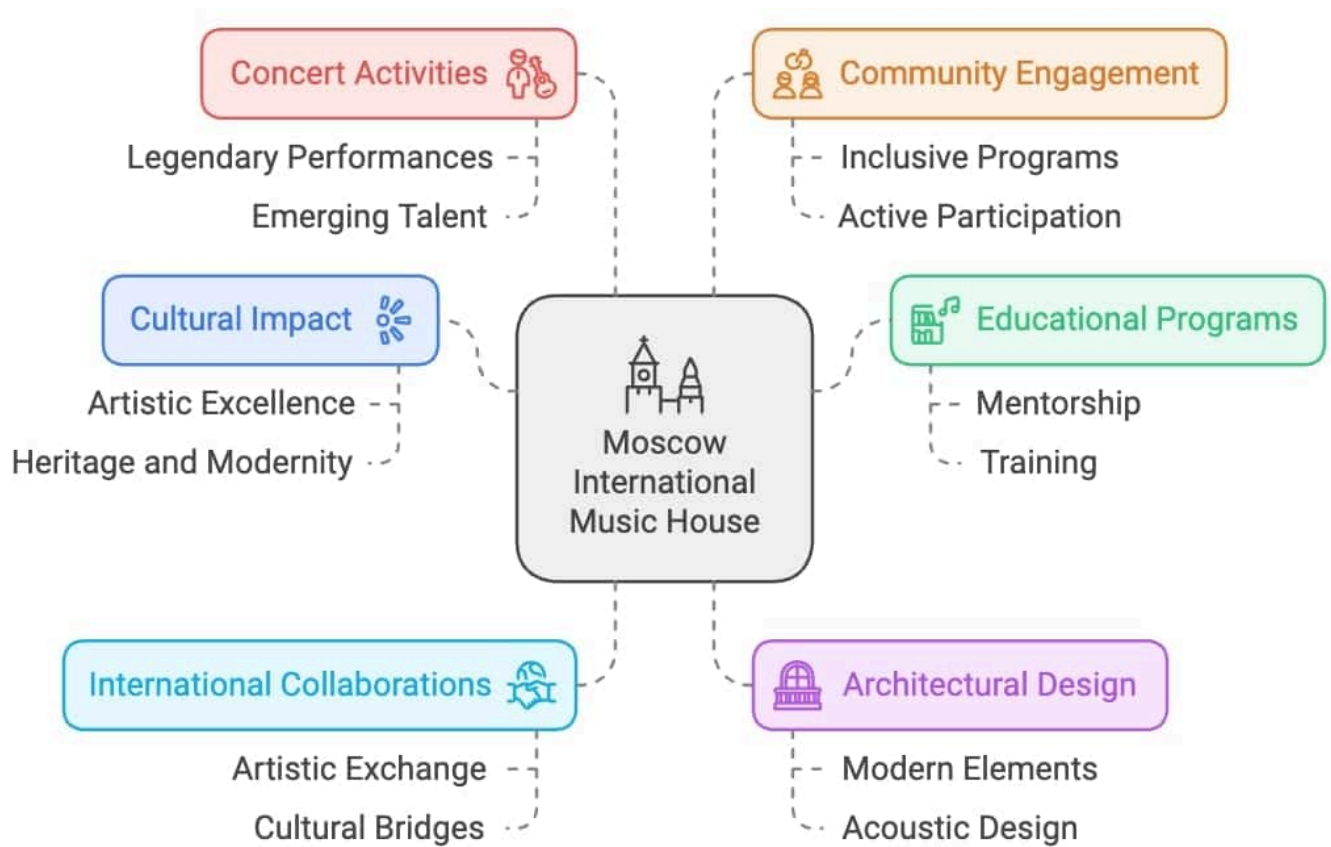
Concert Activities

Legendary Performances

Emerging Talent

Community Engagement

Inclusive Programs

Active Participation

Cultural Impact

Artistic Excellence

Heritage and Modernity

Moscow International Music House

Educational Programs

Mentorship

Training

International Collaborations

Artistic Exchange

Cultural Bridges

Architectural Design

Modern Elements

Acoustic Design